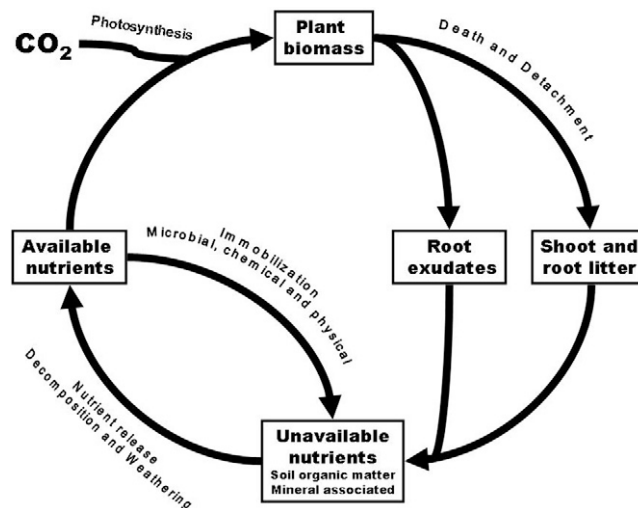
$CO_2$

Photosynthesis

Plant biomass

Death and Detachment

Available nutrients

Immobilization
Microbial, chemical and physical

Root exudates

Shoot and root litter

Nutrient release
Decomposition and Weathering

Unavailable nutrients
Soil organic matter
Mineral associated